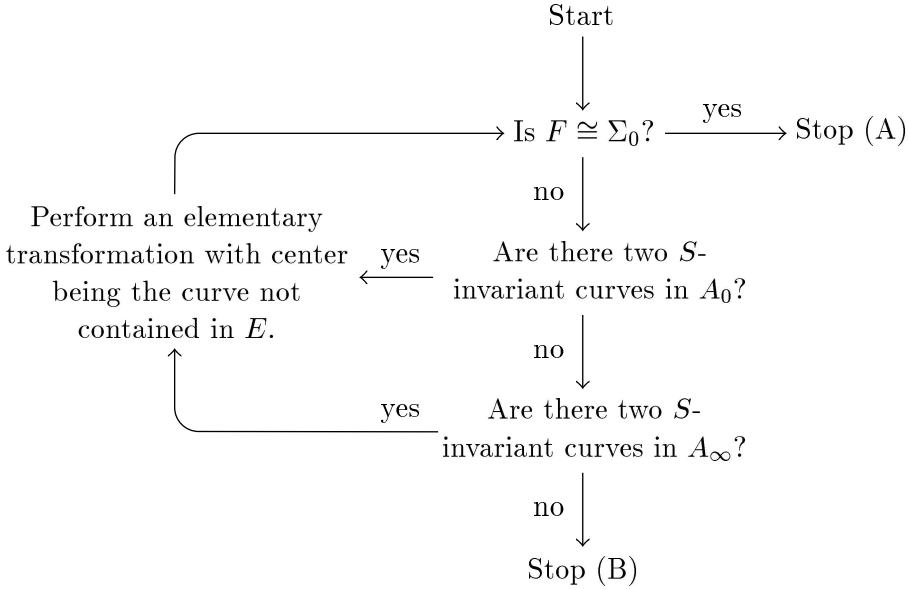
Start

Is $F \cong \Sigma_0$? yes Stop (A)

no

Perform an elementary transformation with center being the curve not contained in $E$.

yes

Are there two $S$-invariant curves in $A_0$?

no

yes

Are there two $S$-invariant curves in $A_\infty$?

no

Stop (B)